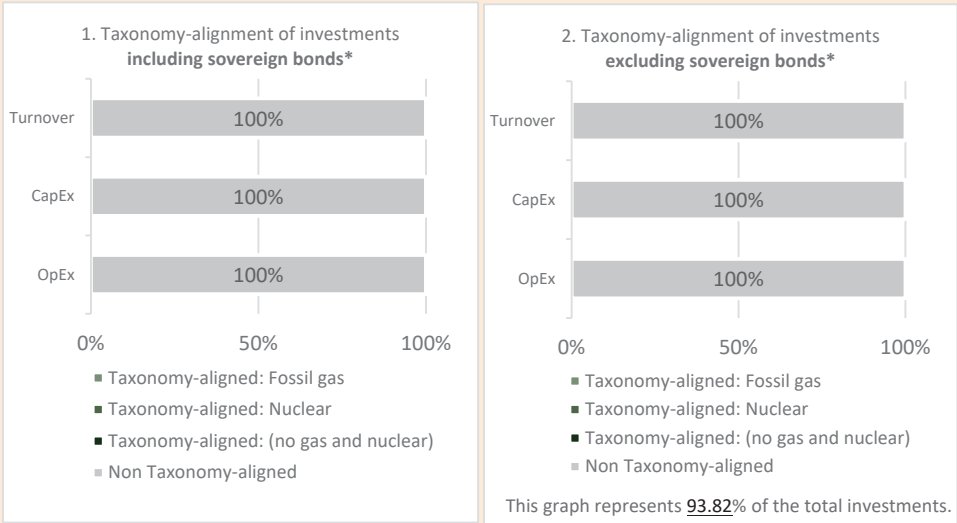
1. Taxonomy-alignment of investments
**including sovereign bonds***

Turnover 100%

CapEx 100%

OpEx 100%

0% 50% 100%

Taxonomy-aligned: Fossil gas
Taxonomy-aligned: Nuclear
Taxonomy-aligned: (no gas and nuclear)
Non Taxonomy-aligned

2. Taxonomy-alignment of investments
**excluding sovereign bonds***

Turnover 100%

CapEx 100%

OpEx 100%

0% 50% 100%

Taxonomy-aligned: Fossil gas
Taxonomy-aligned: Nuclear
Taxonomy-aligned: (no gas and nuclear)
Non Taxonomy-aligned

This graph represents 93.82% of the total investments.